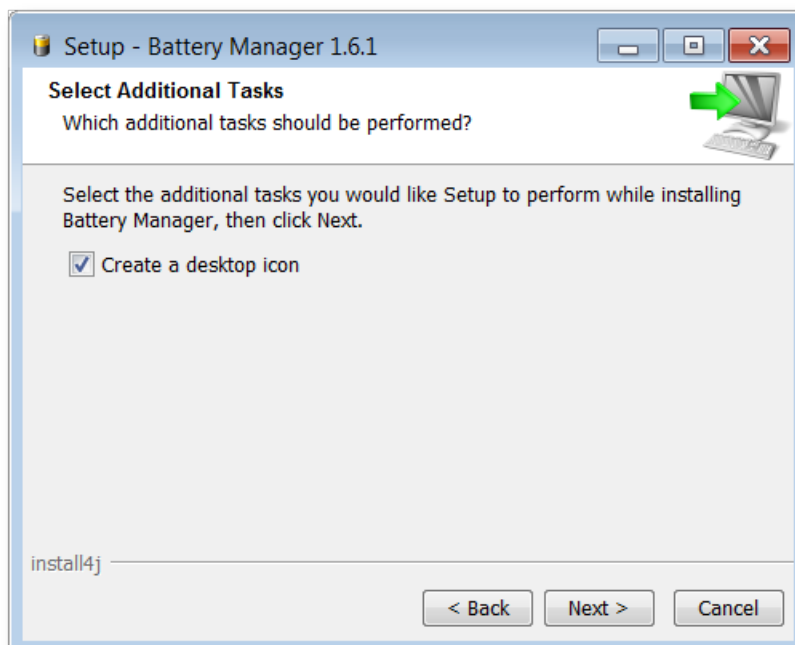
Setup - Battery Manager 1.6.1

Select Additional Tasks
Which additional tasks should be performed?

Select the additional tasks you would like Setup to perform while installing Battery Manager, then click Next.

Create a desktop icon

install4j

< Back
Next >
Cancel